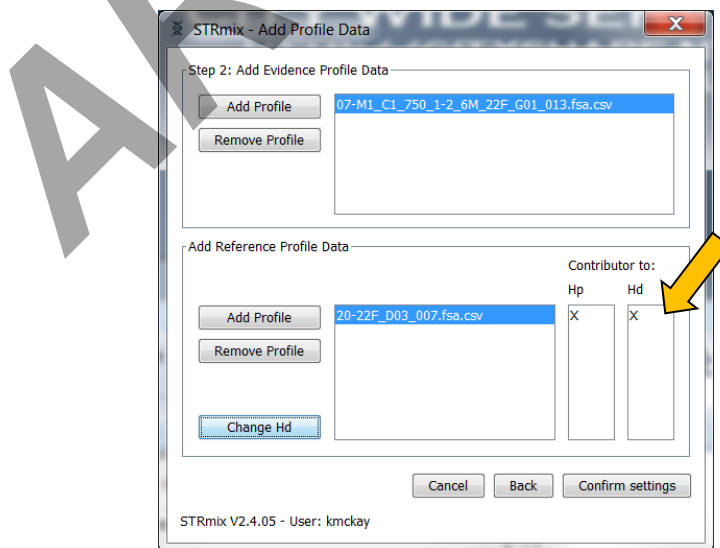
STRmix - Add Profile Data

Step 2: Add Evidence Profile Data

Add Profile

Remove Profile

07-M1_C1_750_1-2_6M_22F_G01_013.fsa.csv

Add Reference Profile Data

Contributor to:

Hp

Hd

Add Profile

Remove Profile

20-22F_D03_007.fsa.csv

X

X

Change Hd

Cancel

Back

Confirm settings

STRmix V2.4.05 - User: kmckay